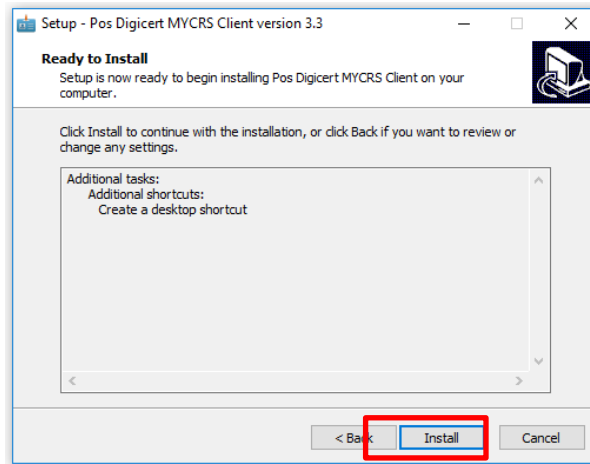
Setup - Pos Digicert MYCRS Client version 3.3

Ready to Install

Setup is now ready to begin installing Pos Digicert MYCRS Client on your computer.

Click Install to continue with the installation, or click Back if you want to review or change any settings.

Additional tasks:
Additional shortcuts:
Create a desktop shortcut

< Back

Install

Cancel